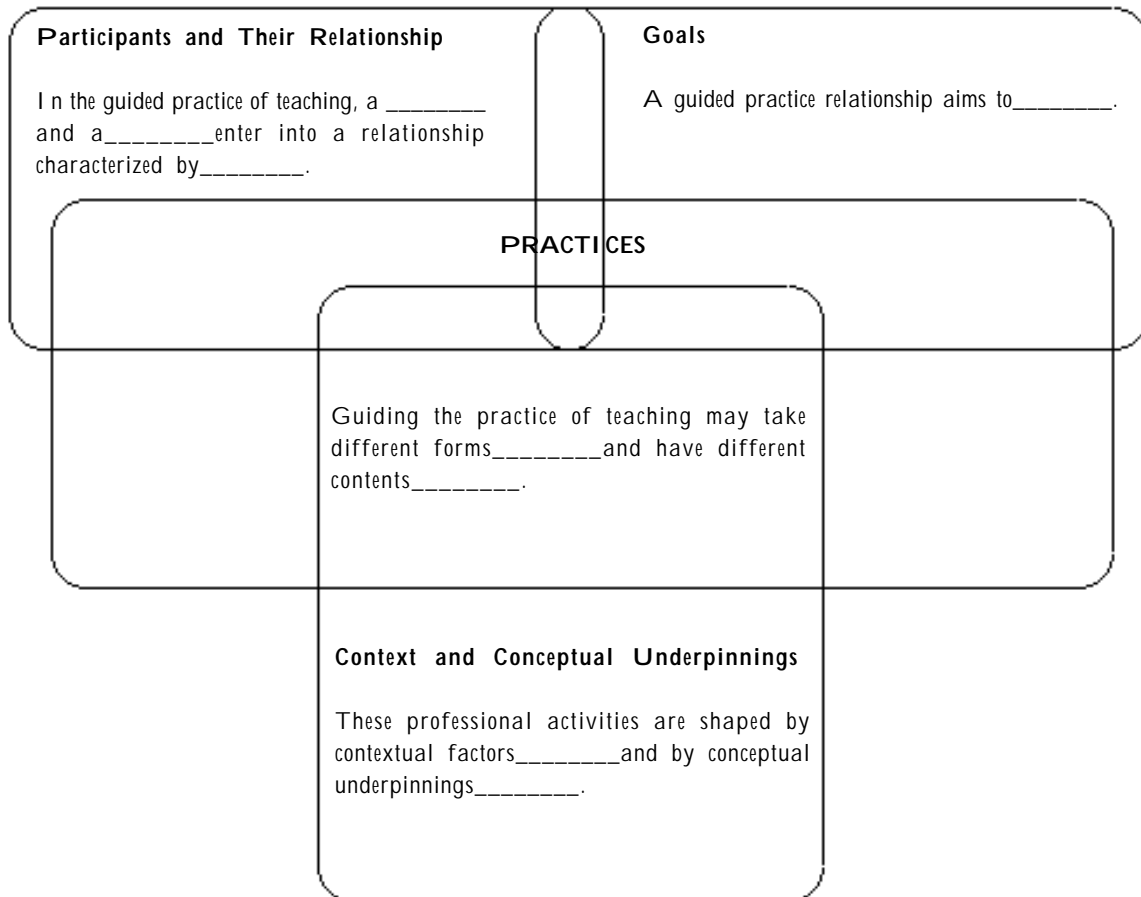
Participants and Their Relationship

In the guided practice of teaching, a ________ and a________enter into a relationship characterized by________.

Goals

A guided practice relationship aims to________.

PRACTICES

Guiding the practice of teaching may take different forms________and have different contents________.

Context and Conceptual Underpinnings

These professional activities are shaped by contextual factors________and by conceptual underpinnings________.